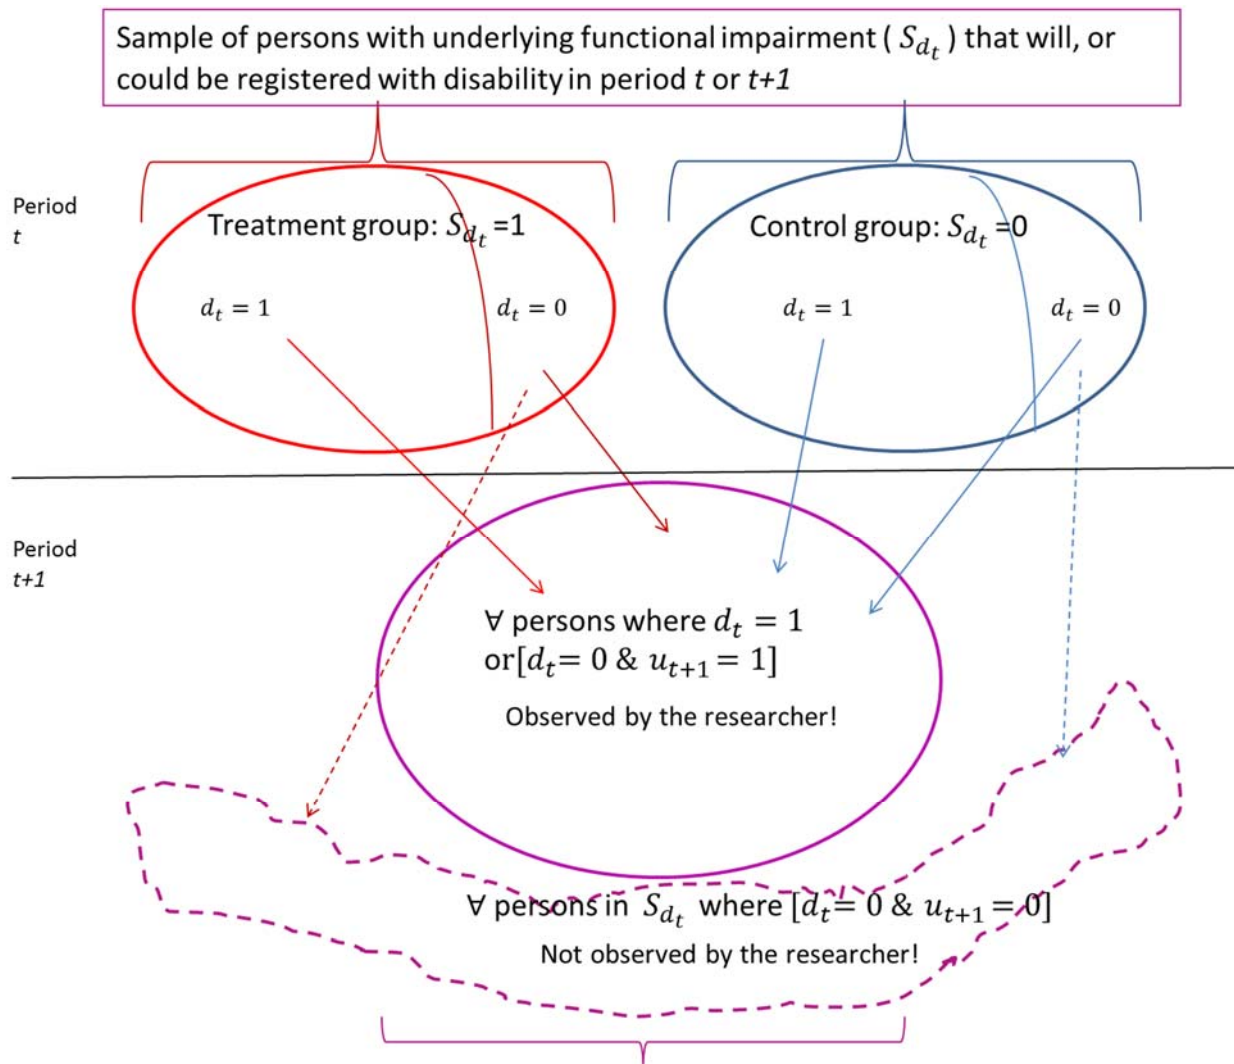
Sample of persons with underlying functional impairment ( $S_{d_t}$ ) that will, or could be registered with disability in period *t* or *t+1*

Period
*t*

Treatment group: $S_{d_t}$ =1

$d_t = 1$

$d_t = 0$

Control group: $S_{d_t}$ =0

$d_t = 1$

$d_t = 0$

Period
*t+1*

∀ persons where $d_t = 1$ or$[d_t = 0$ & $u_{t+1} = 1]$

Observed by the researcher!

∀ persons in $S_{d_t}$ where $[d_t = 0$ & $u_{t+1} = 0]$

Not observed by the researcher!